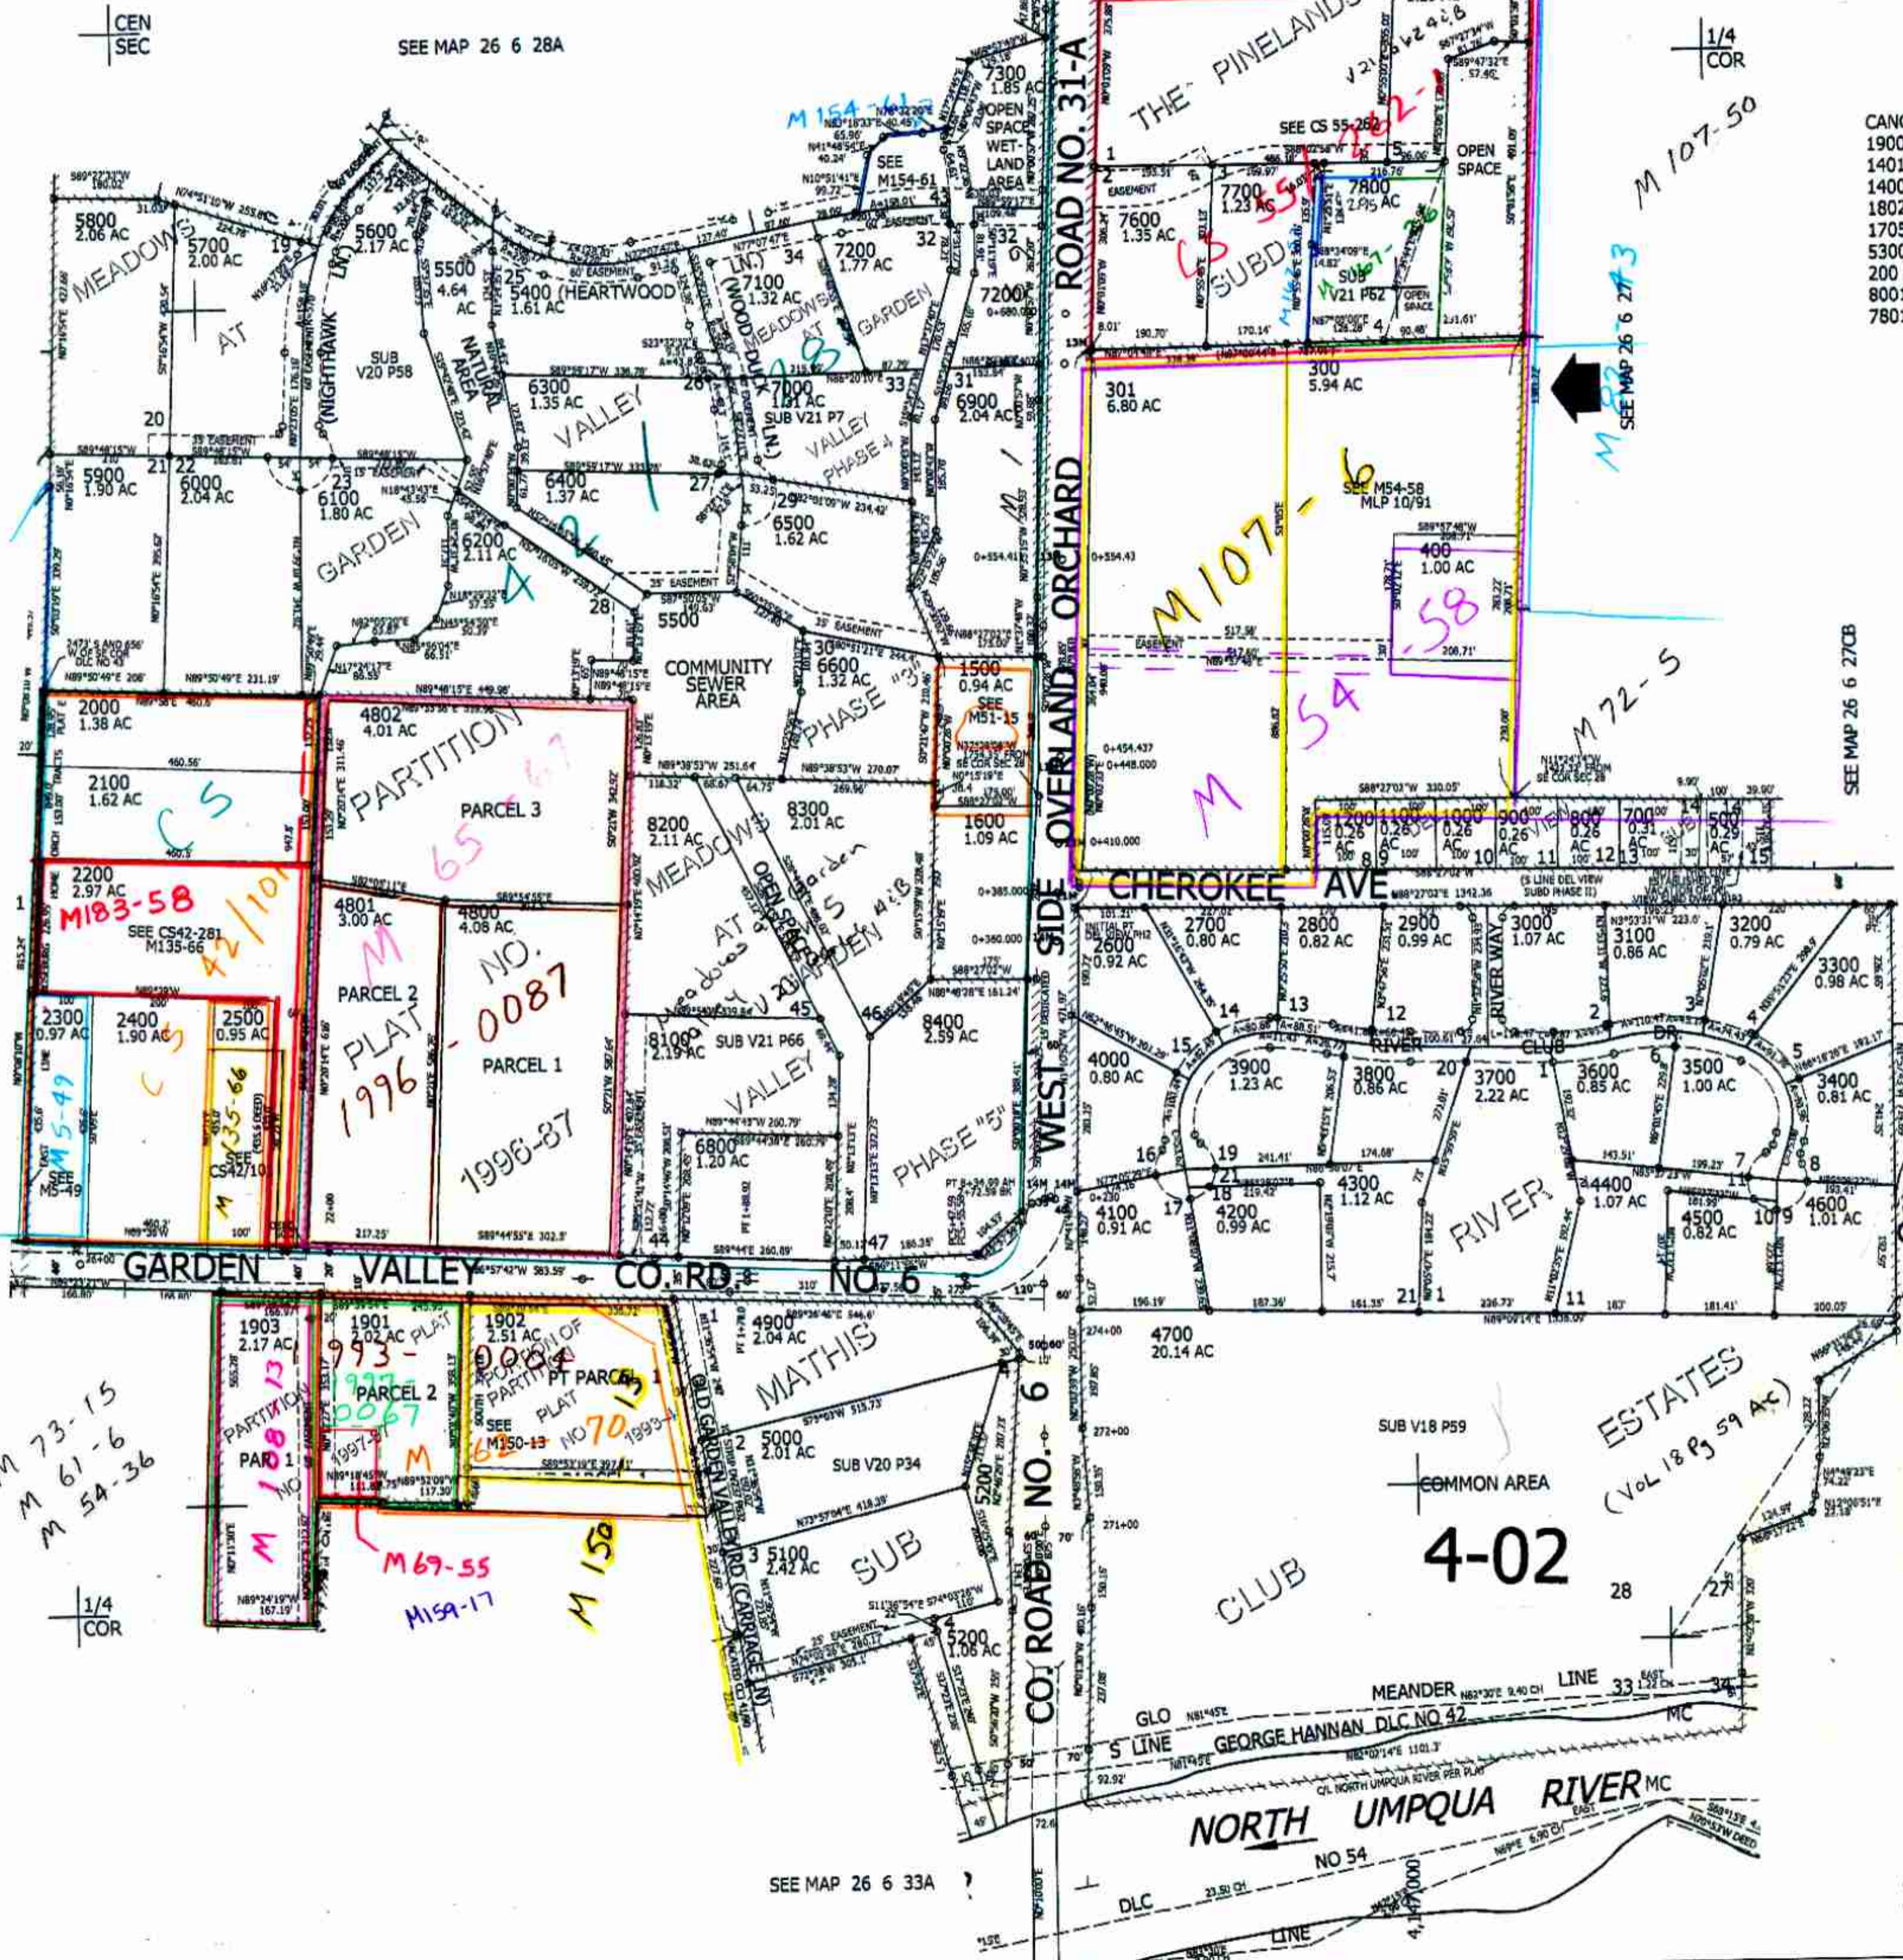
CEN SEC

SEE MAP 26 6 28A

1/4 COR

M 107-50

SEE MAP 26 6 27

SEE MAP 26 6 27CB

THE PINELANDS

ROAD NO. 31-A

M 154-61

SEE M154-61

7300 1.85 AC

OPEN SPACE WETLAND AREA

SEE CS 55-262

OPEN SPACE

7700 1.23 AC

7800 2.95 AC

7600 1.35 AC

SUBD

SUB V21 P62

5800 2.06 AC

5700 2.00 AC

5600 2.17 AC

5500 4.64 AC

5400 (HEARTWOOD 1.61 AC

7100 1.32 AC

7200 1.77 AC

7200

MEADOWS AT GARDEN VALLEY

SUB V20 P58

NATURAL AREA

(NIGHTHAWK LN.)

(WOODDUCK LN.)

6300 1.35 AC

7000 1.21 AC

SUB V21 P7

VALLEY PHASE 4

6900 2.04 AC

301 6.80 AC

300 5.94 AC

5900 1.90 AC

6000 2.04 AC

6100 1.80 AC

6400 1.37 AC

6500 1.62 AC

6200 2.11 AC

GARDEN

SEE M54-58 MLP 10/91

400 1.00 AC

M107-6

.58

M 54

M 72-5

5500

COMMUNITY SEWER AREA

6600 1.32 AC

PHASE "3"

1500 0.94 AC

SEE M51-15

1600 1.09 AC

ORCHARD

OVERLAND

WEST SIDE

2000 1.38 AC

2100 1.62 AC

CS

4802 4.01 AC

PARTITION

PARCEL 3

65-67

8200 2.11 AC

8300 2.01 AC

MEADOWS AT GARDEN VALLEY PHASE 5

1200 0.26 AC

1100 0.26 AC

1000 0.26 AC

900 0.26 AC

800 0.26 AC

700 0.31 AC

500 0.29 AC

CHEROKEE AVE

2200 2.97 AC

M183-58

SEE CS42-281 M135-66

42/101

4801 3.00 AC

4800 4.08 AC

NO.

PARCEL 2

PLAT

1996-0087

PARCEL 1

1996-87

2600 0.92 AC

2700 0.80 AC

2800 0.82 AC

2900 0.99 AC

3000 1.07 AC

3100 0.86 AC

3200 0.79 AC

3300 0.98 AC

2300 0.97 AC

2400 1.90 AC

2500 0.95 AC

M 5-49

SEE M5-49

SEE CS42/101

M 135-66

8100 2.19 AC

SUB V21 P66

8400 2.59 AC

4000 0.80 AC

3900 1.23 AC

3800 0.86 AC

3700 2.22 AC

3600 0.85 AC

3500 1.00 AC

3400 0.81 AC

RIVER CLUB DR.

RIVER WAY

6800 1.20 AC

PHASE "5"

4100 0.91 AC

4200 0.99 AC

4300 1.12 AC

RIVER

4400 1.07 AC

4500 0.82 AC

4600 1.01 AC

GARDEN VALLEY CO. RD. NO. 6

1903 2.17 AC

1901 1.02 AC

1902 2.51 AC

PLAT NO 1993-0084

1997-0067

PARCEL 2

PARTITION

PAR 1

M 188-13

PT PARCEL 1

PORTION OF PARTITION PLAT NO 70-13

SEE M150-13

M 62

M 150

M69-55

M159-17

M 73-15
M 61-6
M 54-36

1/4 COR

4900 2.04 AC

MATHIS

5000 2.01 AC

SUB V20 P34

5100 2.42 AC

SUB

5200 1.06 AC

OLD GARDEN VALLEY RD (CARRIAGE LN)

CO. ROAD NO. 6

4700 20.14 AC

SUB V18 P59

ESTATES (VOL 18 Pg 59 AC)

COMMON AREA

4-02

CLUB

28

27

MEANDER LINE

GLO S LINE GEORGE HANNAN DLC NO 42

NORTH UMPQUA RIVER

NO 54

DLC LINE

SEE MAP 26 6 33A